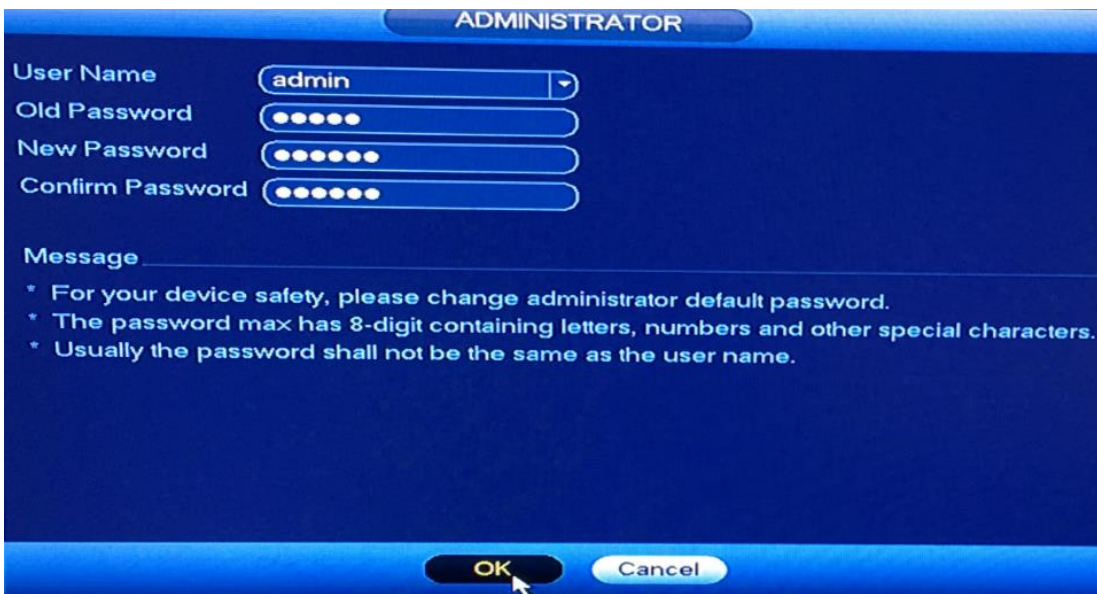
ADMINISTRATOR

User Name admin
Old Password ●●●●●
New Password ●●●●●●
Confirm Password ●●●●●●

Message

* For your device safety, please change administrator default password.
* The password max has 8-digit containing letters, numbers and other special characters.
* Usually the password shall not be the same as the user name.

OK Cancel